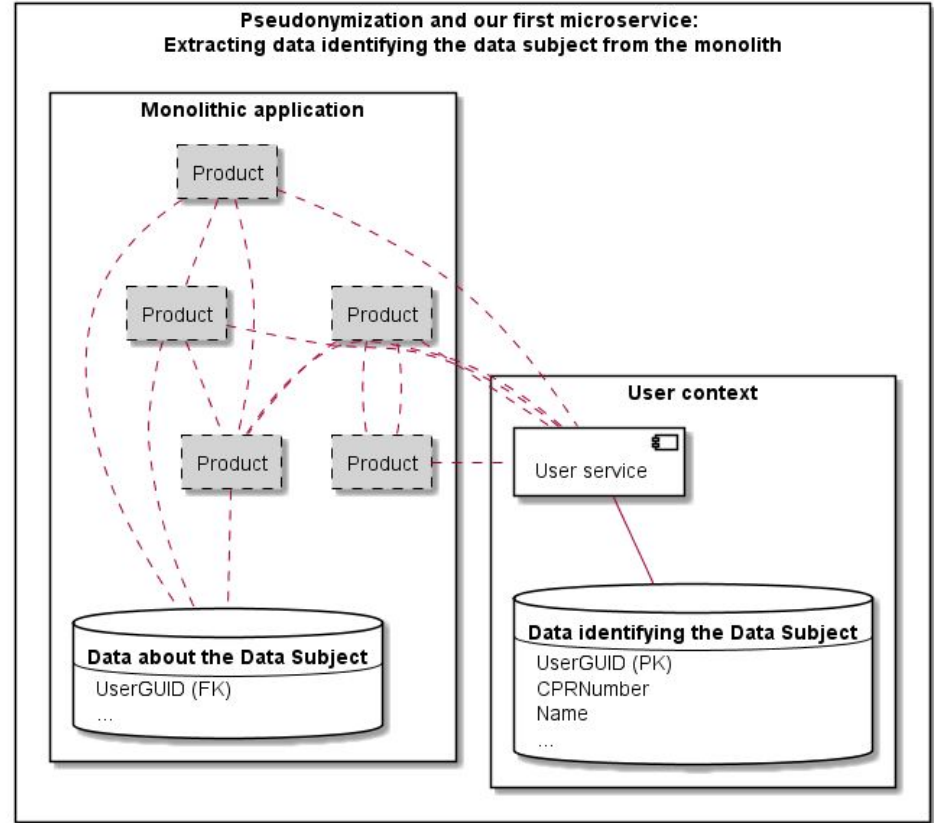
Pseudonymization and our first microservice:
Extracting data identifying the data subject from the monolith

Monolithic application

Product

Product

Product

Product

Product

Data about the Data Subject
UserGUID (FK)
...

User context

User service

Data identifying the Data Subject
UserGUID (PK)
CPRNumber
Name
...